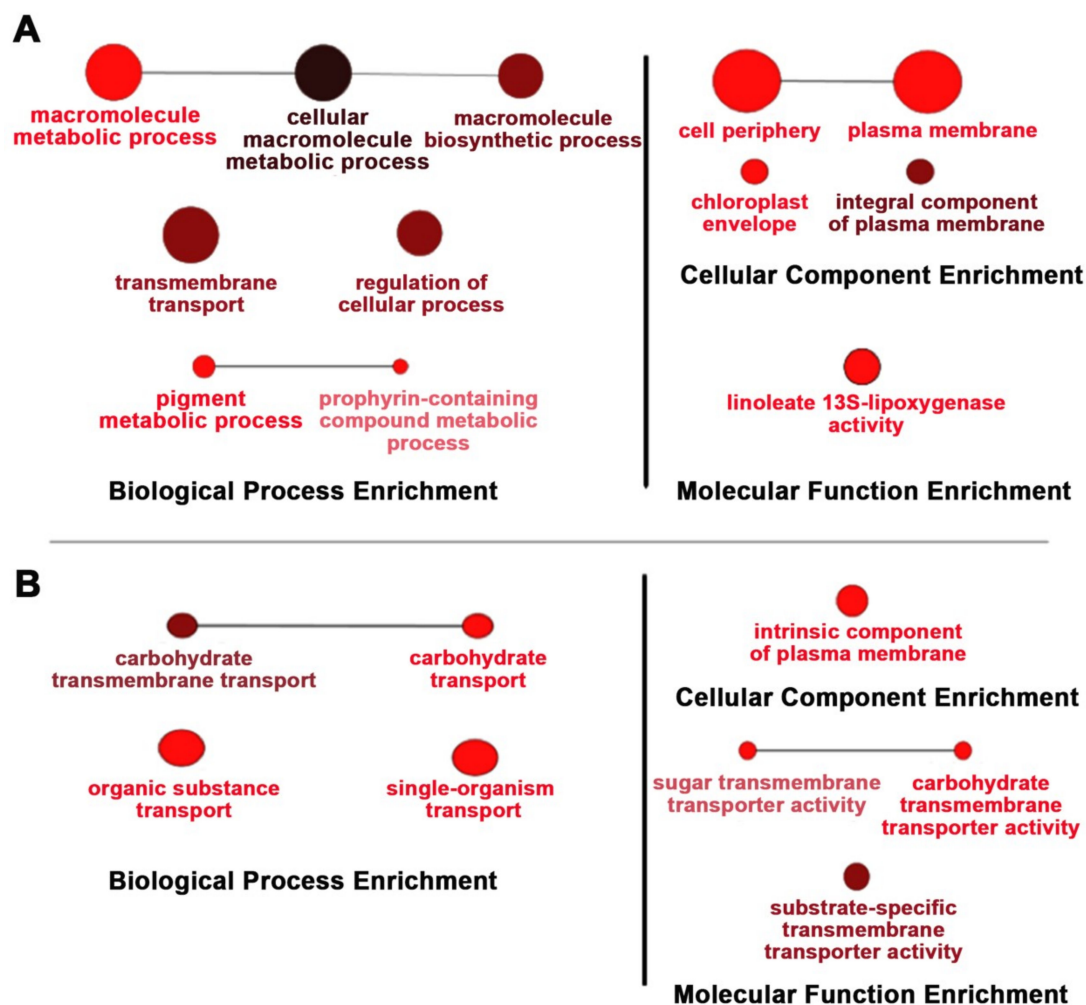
A

macromolecule metabolic process

cellular macromolecule metabolic process

macromolecule biosynthetic process

transmembrane transport

regulation of cellular process

pigment metabolic process

prophyrin-containing compound metabolic process

Biological Process Enrichment

cell periphery

plasma membrane

chloroplast envelope

integral component of plasma membrane

Cellular Component Enrichment

linoleate 13S-lipoxygenase activity

Molecular Function Enrichment

B

carbohydrate transmembrane transport

carbohydrate transport

organic substance transport

single-organism transport

Biological Process Enrichment

intrinsic component of plasma membrane

Cellular Component Enrichment

sugar transmembrane transporter activity

carbohydrate transmembrane transporter activity

substrate-specific transmembrane transporter activity

Molecular Function Enrichment